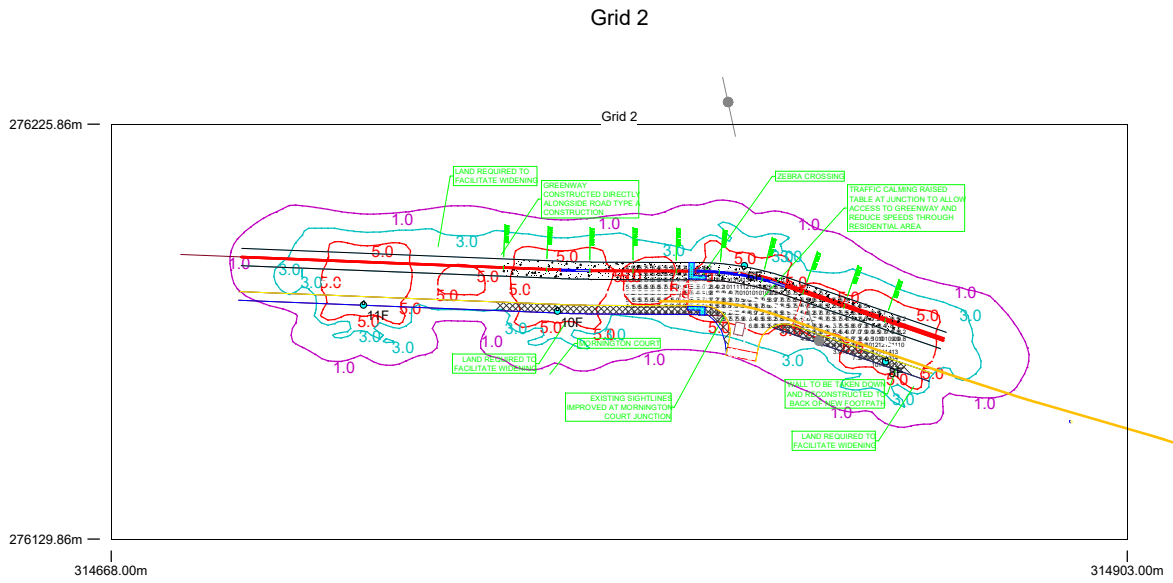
Grid 2

276225.86m

Grid 2

LAND REQUIRED TO FACILITATE WIDENING

GREENWAY CONSTRUCTED DIRECTLY ALONGSIDE ROAD TYPE 4 CONSTRUCTION

ZEBRA CROSSING

TRAFFIC CALMING RAISED TABLE AT JUNCTION TO ALLOW ACCESS TO GREENWAY AND REDUCE SPEEDS THROUGH RESIDENTIAL AREA

1.0
3.0
5.0
1.0
3.0
5.0
5.0
5.0
5.0
5.0
3.0
1.0
3.0
3.0
5.0
5.0
1.0
3.0
11F
5.0
5.0
10F
3.0
3.0
3.0
3.0
3.0
3.0
1.0
1.0
1.0
5.0
3.0
1.0

MORNINGTON COURT

LAND REQUIRED TO FACILITATE WIDENING

EXISTING SIGHTLINES IMPROVED AT MORNINGTON COURT JUNCTION

WALL TO BE TAKEN DOWN AND RECONSTRUCTED TO BACK OF NEW FOOTPATH

LAND REQUIRED TO FACILITATE WIDENING

276129.86m

314668.00m

314903.00m